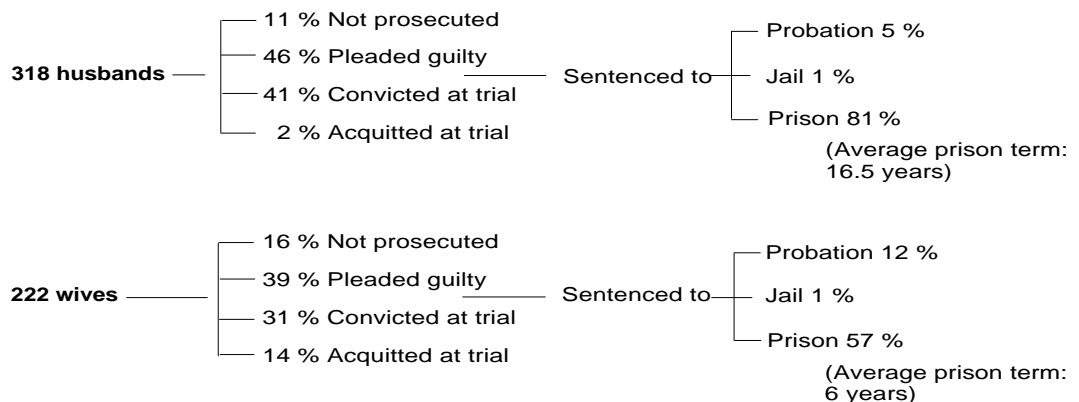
318 husbands

11 % Not prosecuted
46 % Pleaded guilty
41 % Convicted at trial
2 % Acquitted at trial

Sentenced to

Probation 5 %
Jail 1 %
Prison 81 %
(Average prison term: 16.5 years)

222 wives

16 % Not prosecuted
39 % Pleaded guilty
31 % Convicted at trial
14 % Acquitted at trial

Sentenced to

Probation 12 %
Jail 1 %
Prison 57 %
(Average prison term: 6 years)